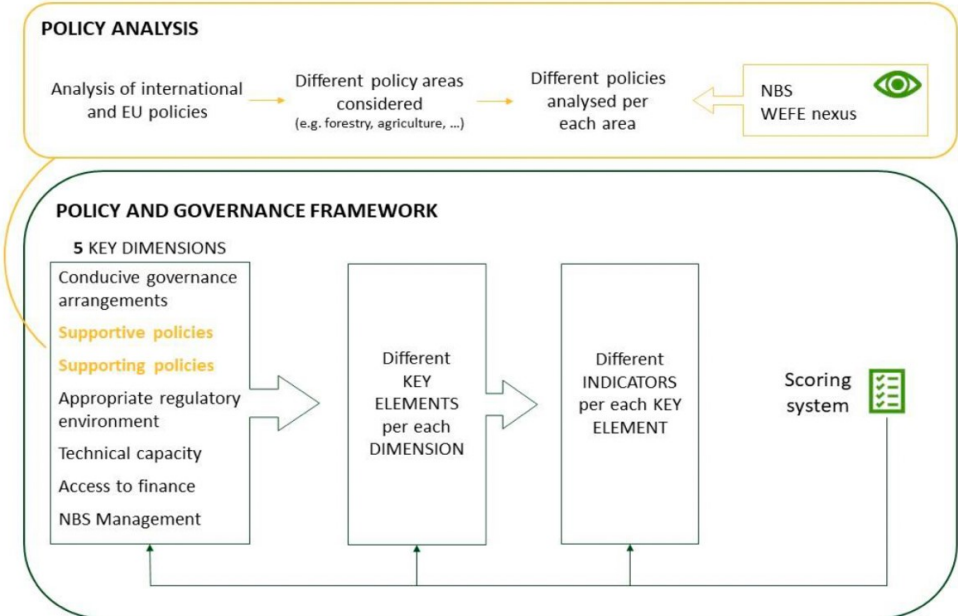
POLICY ANALYSIS

Analysis of international and EU policies

Different policy areas considered
(e.g. forestry, agriculture, ...)

Different policies analysed per each area

NBS
WEFE nexus

POLICY AND GOVERNANCE FRAMEWORK

5 KEY DIMENSIONS

Conducive governance arrangements
Supportive policies
Supporting policies
Appropriate regulatory environment
Technical capacity
Access to finance
NBS Management

Different KEY ELEMENTS per each DIMENSION

Different INDICATORS per each KEY ELEMENT

Scoring system